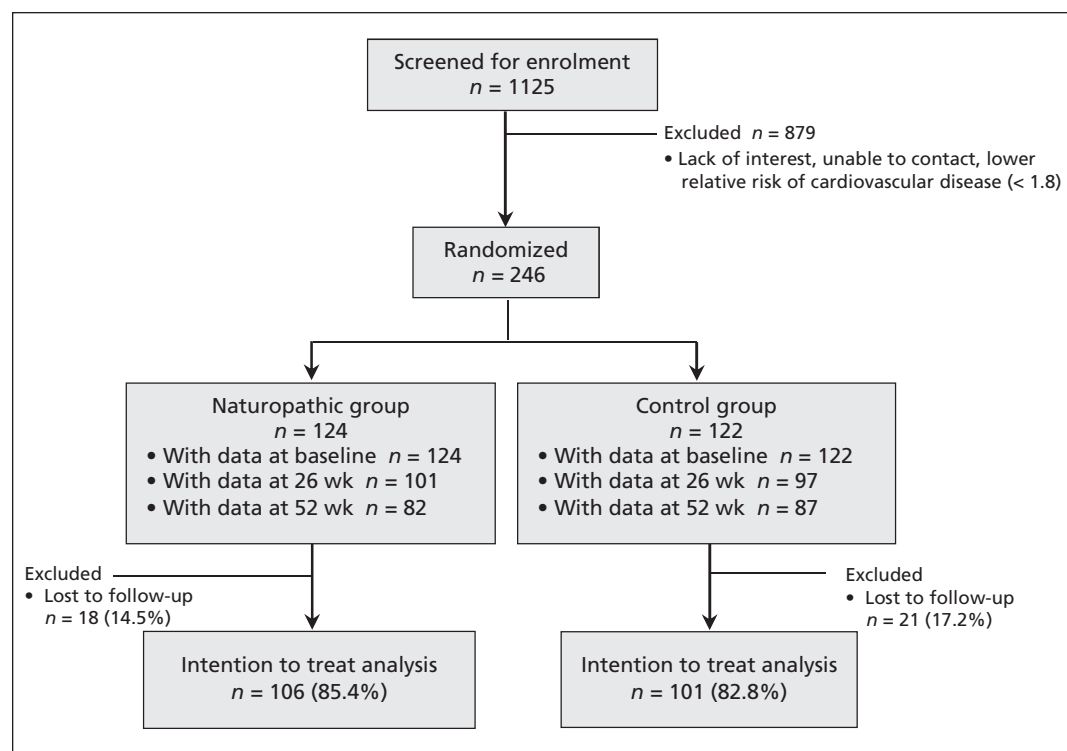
Screened for enrolment
$n$ = 1125

Excluded $n$ = 879
• Lack of interest, unable to contact, lower relative risk of cardiovascular disease (< 1.8)

Randomized
$n$ = 246

Naturopathic group
$n$ = 124
• With data at baseline $n$ = 124
• With data at 26 wk $n$ = 101
• With data at 52 wk $n$ = 82

Control group
$n$ = 122
• With data at baseline $n$ = 122
• With data at 26 wk $n$ = 97
• With data at 52 wk $n$ = 87

Excluded
• Lost to follow-up
$n$ = 18 (14.5%)

Excluded
• Lost to follow-up
$n$ = 21 (17.2%)

Intention to treat analysis
$n$ = 106 (85.4%)

Intention to treat analysis
$n$ = 101 (82.8%)